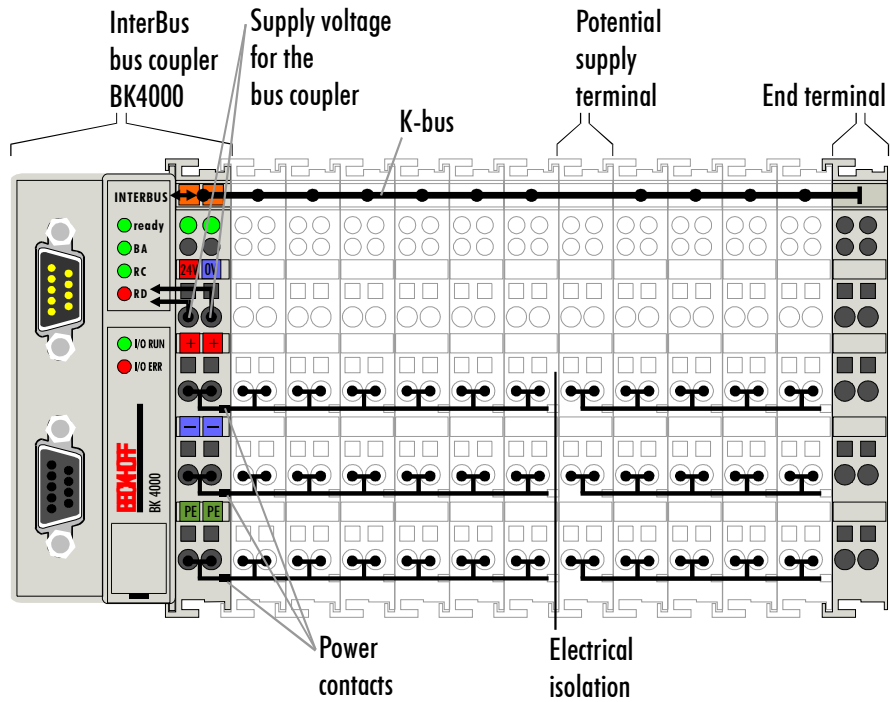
InterBus bus coupler BK4000

Supply voltage for the bus coupler

K-bus

Potential supply terminal

End terminal

INTERBUS

ready

BA

RC

RD

24V

0V

I/O RUN

I/O ERR

+ +

BECKHOFF

BK 4000

– –

PE PE

Power contacts

Electrical isolation